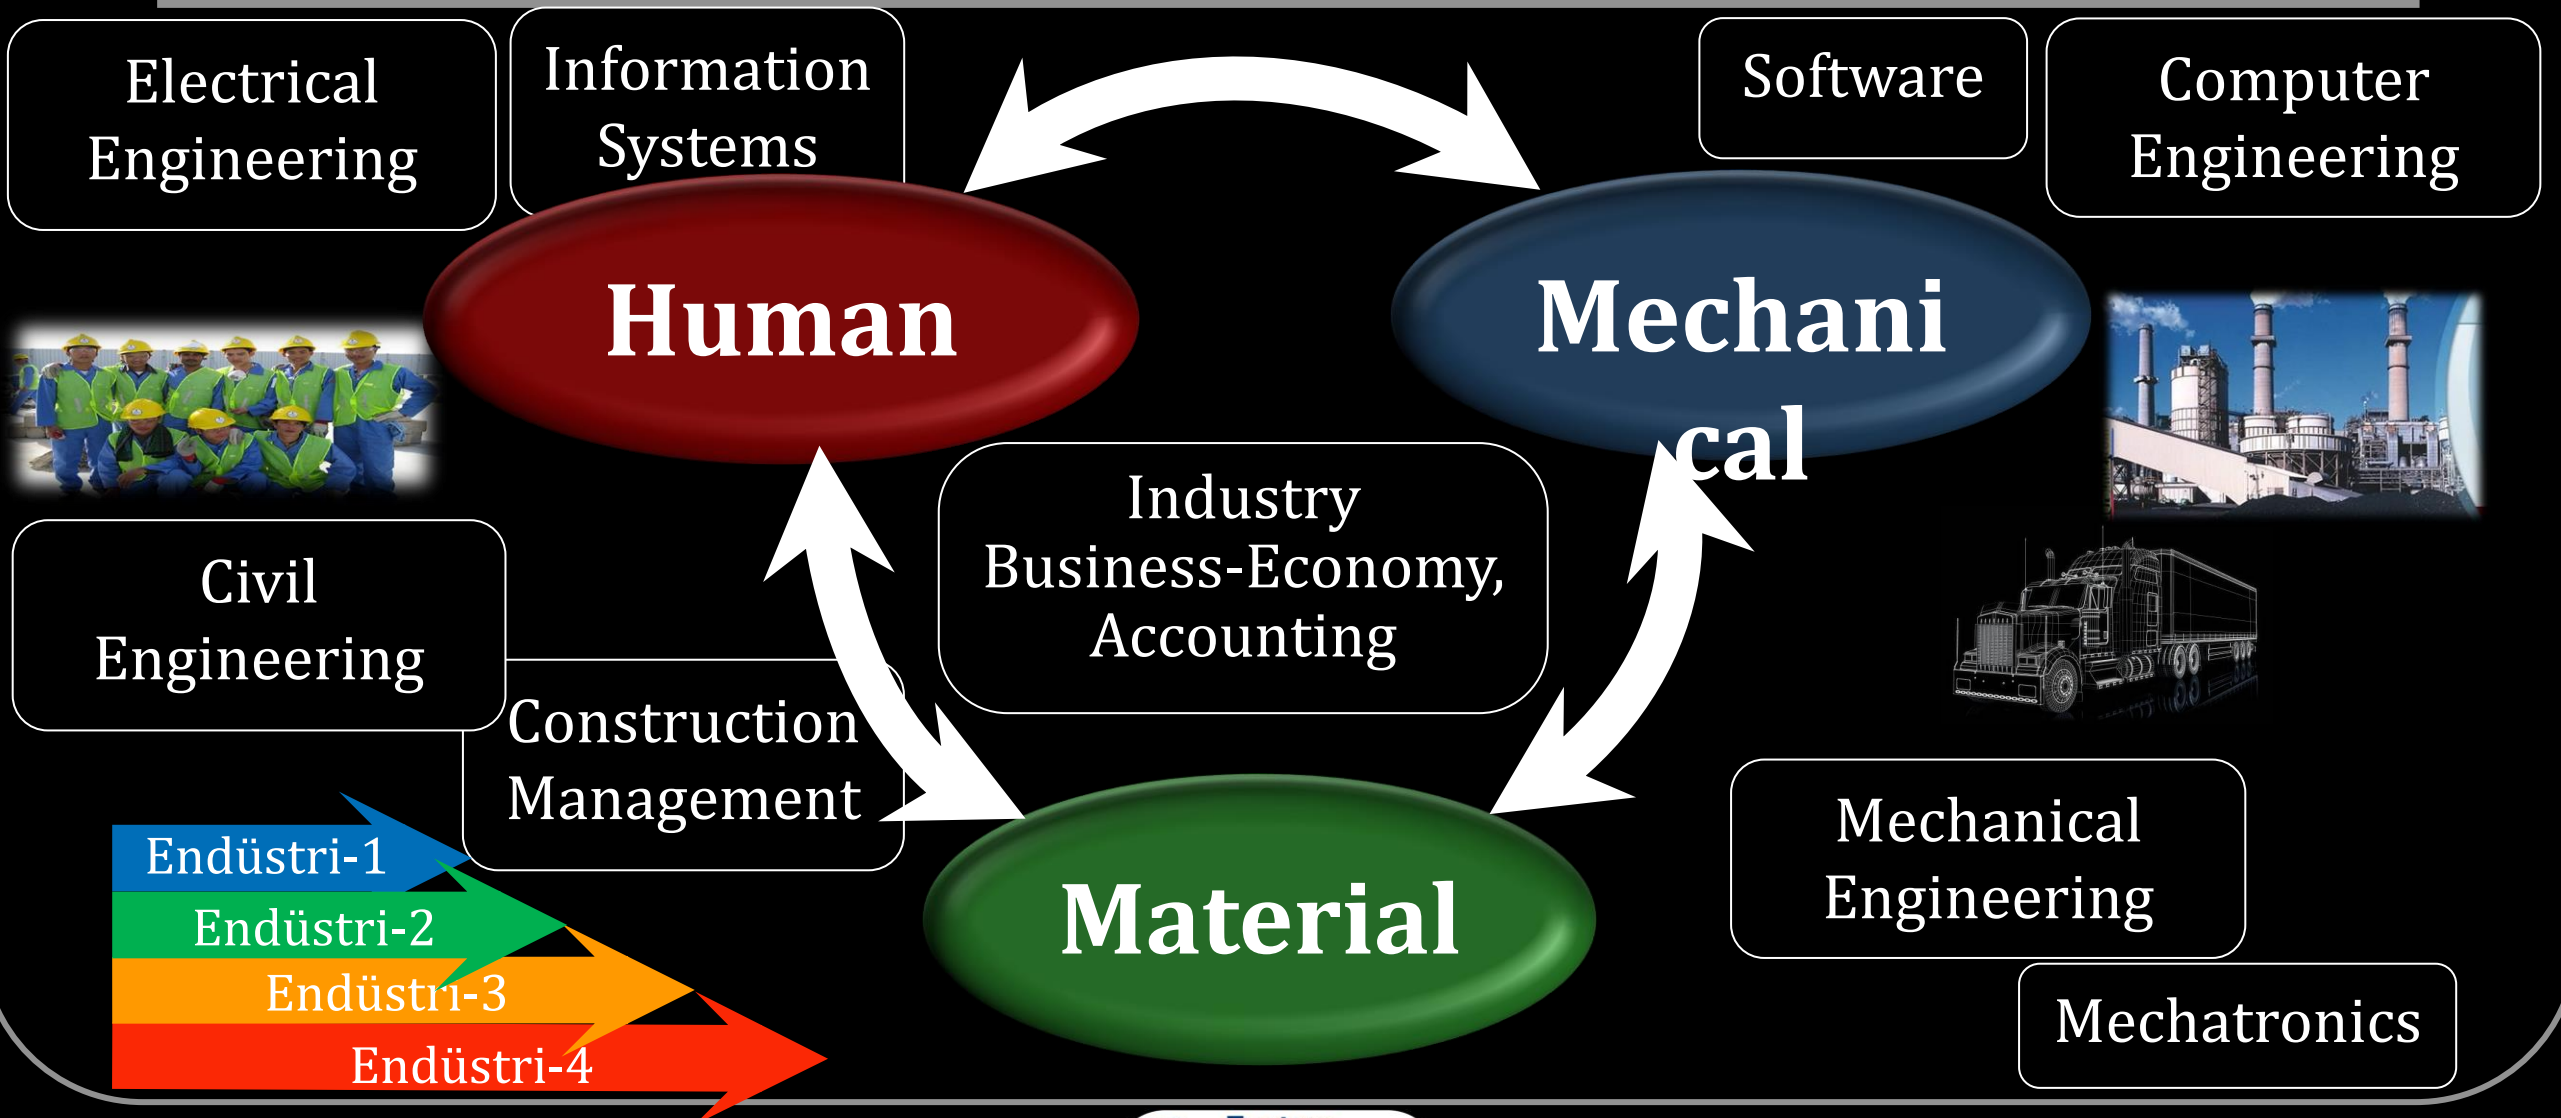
Electrical Engineering

Information Systems

Software

Computer Engineering

Human

Mechanical

Industry Business-Economy, Accounting

Civil Engineering

Construction Management

Material

Mechanical Engineering

Mechatronics

Endüstri-1

Endüstri-2

Endüstri-3

Endüstri-4